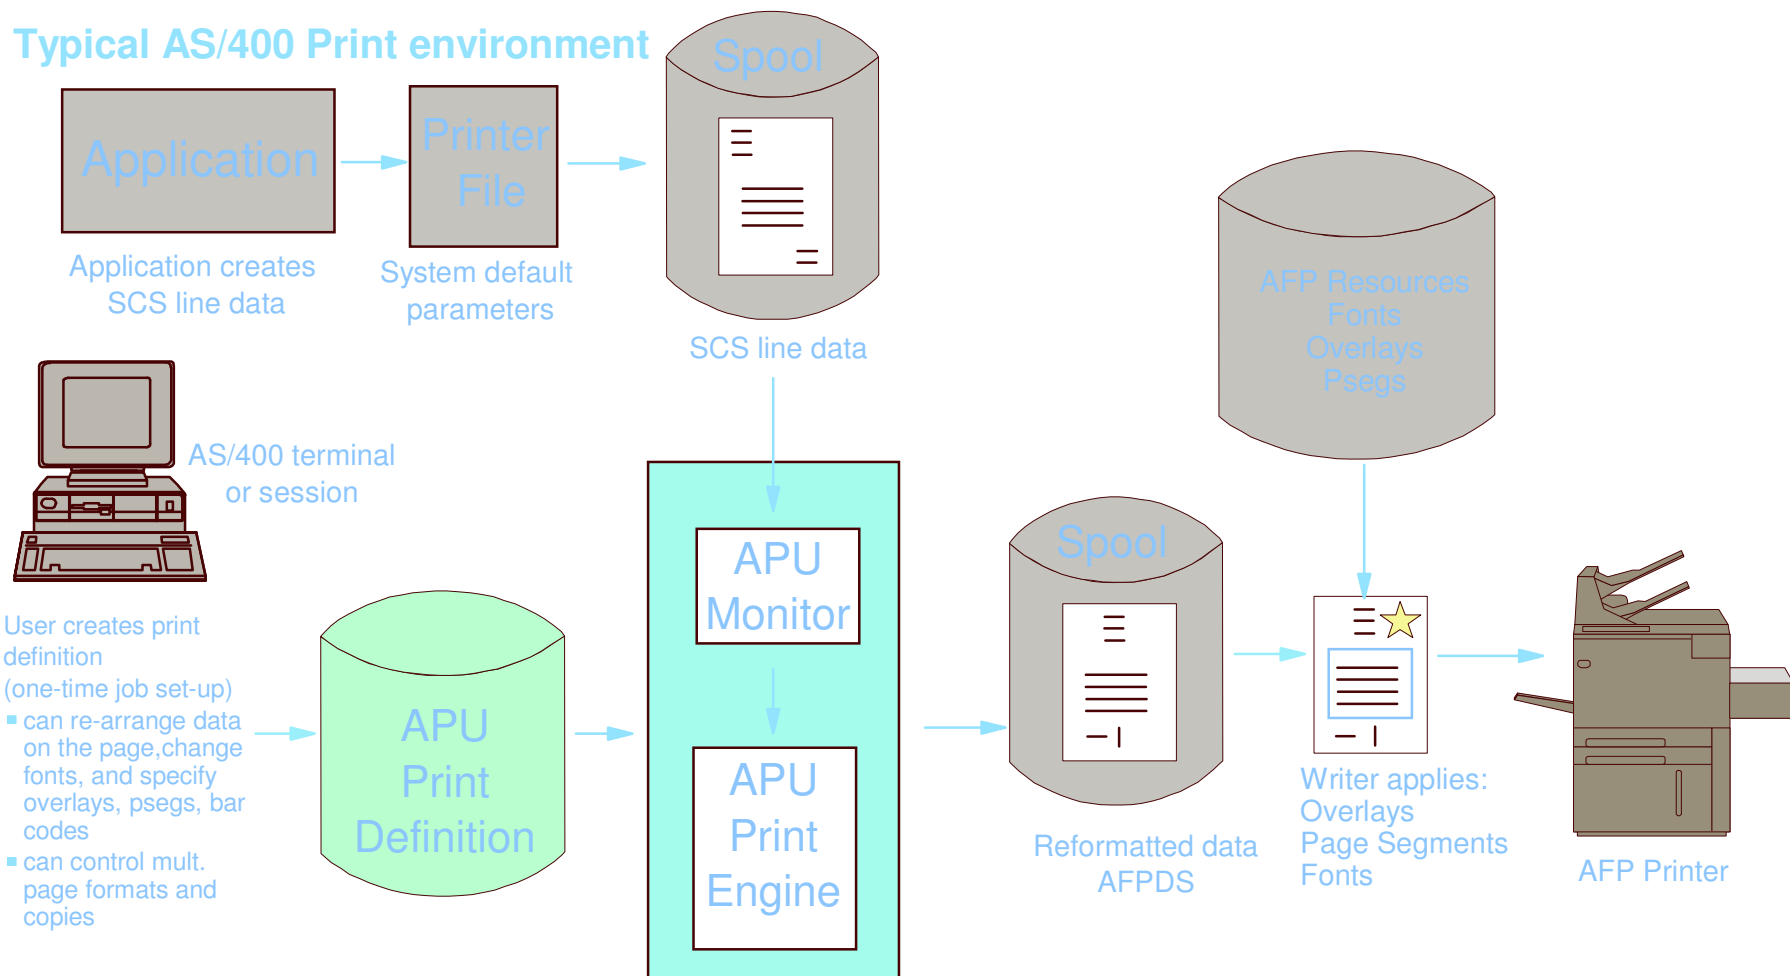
Typical AS/400 Print environment

Application

Application creates SCS line data

Printer File

System default parameters

Spool

SCS line data

AFP Resources
Fonts
Overlays
Psegs

AS/400 terminal or session

User creates print definition (one-time job set-up)
▪ can re-arrange data on the page,change fonts, and specify overlays, psegs, bar codes
▪ can control mult. page formats and copies

APU Print Definition

APU Monitor

APU Print Engine

Spool

Reformatted data AFPDS

Writer applies:
Overlays
Page Segments
Fonts

AFP Printer